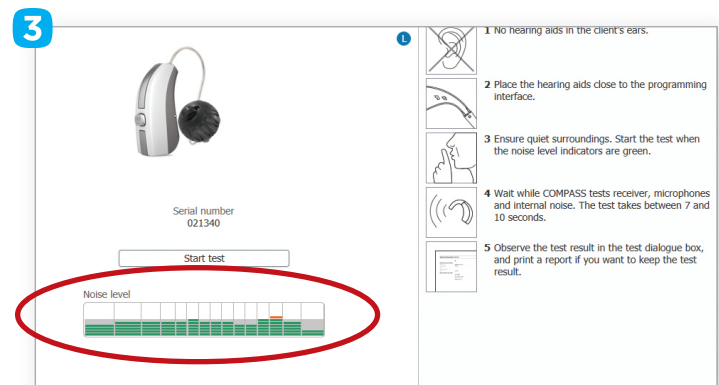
3

L

Serial number
021340

Start test

Noise level

1 No hearing aids in the client's ears.

2 Place the hearing aids close to the programming interface.

3 Ensure quiet surroundings. Start the test when the noise level indicators are green.

4 Wait while COMPASS tests receiver, microphones and internal noise. The test takes between 7 and 10 seconds.

5 Observe the test result in the test dialogue box, and print a report if you want to keep the test result.